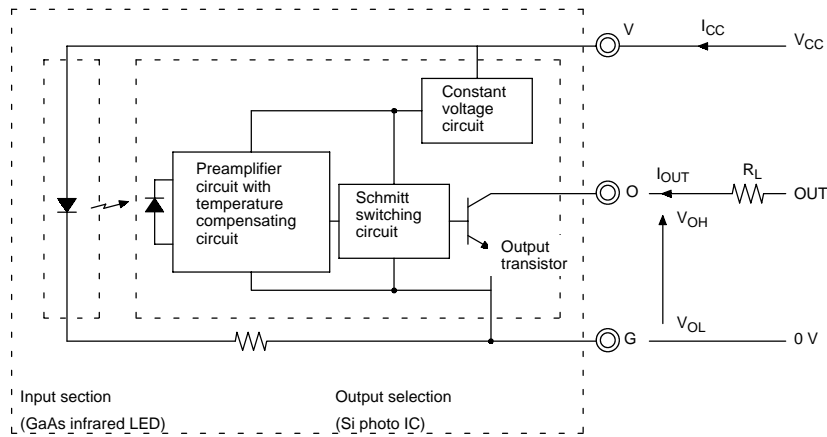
V
$I_{CC}$
$V_{CC}$
Constant voltage circuit
Preamplifier circuit with temperature compensating circuit
Schmitt switching circuit
O
$I_{OUT}$
$R_L$
OUT
$V_{OH}$
Output transistor
G
$V_{OL}$
0 V
Input section
(GaAs infrared LED)
Output selection
(Si photo IC)